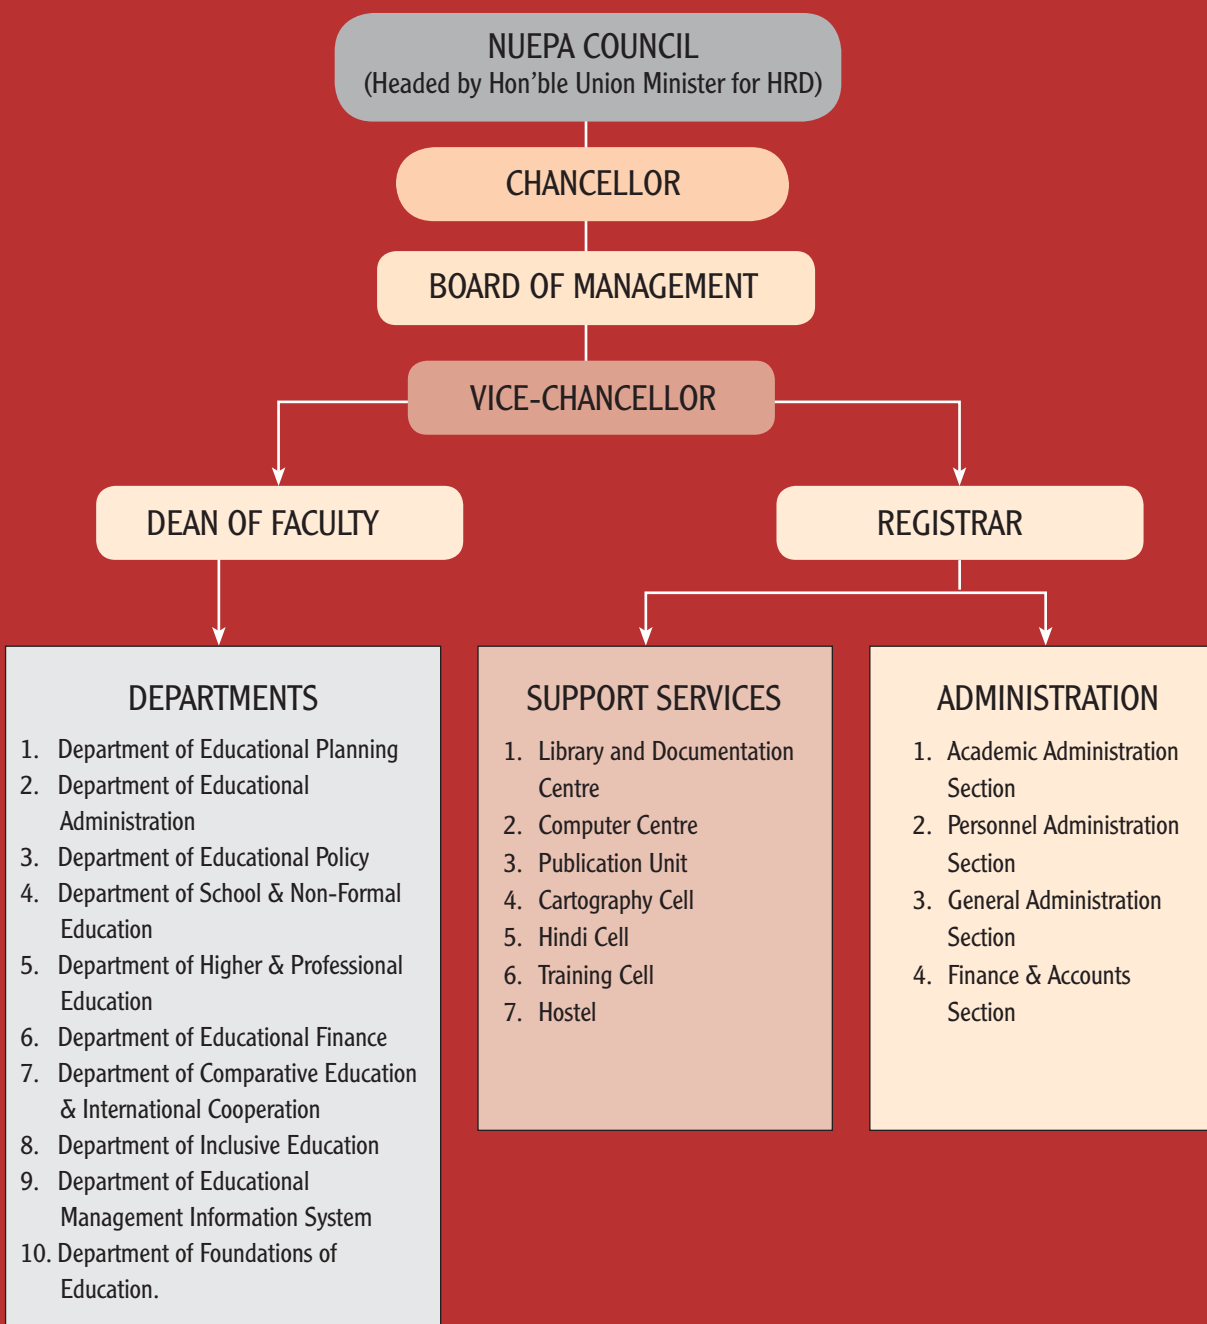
NUEPA COUNCIL
(Headed by Hon'ble Union Minister for HRD)

CHANCELLOR

BOARD OF MANAGEMENT

VICE-CHANCELLOR

DEAN OF FACULTY

REGISTRAR

DEPARTMENTS

1. Department of Educational Planning
2. Department of Educational Administration
3. Department of Educational Policy
4. Department of School & Non-Formal Education
5. Department of Higher & Professional Education
6. Department of Educational Finance
7. Department of Comparative Education & International Cooperation
8. Department of Inclusive Education
9. Department of Educational Management Information System
10. Department of Foundations of Education.

SUPPORT SERVICES

1. Library and Documentation Centre
2. Computer Centre
3. Publication Unit
4. Cartography Cell
5. Hindi Cell
6. Training Cell
7. Hostel

ADMINISTRATION

1. Academic Administration Section
2. Personnel Administration Section
3. General Administration Section
4. Finance & Accounts Section